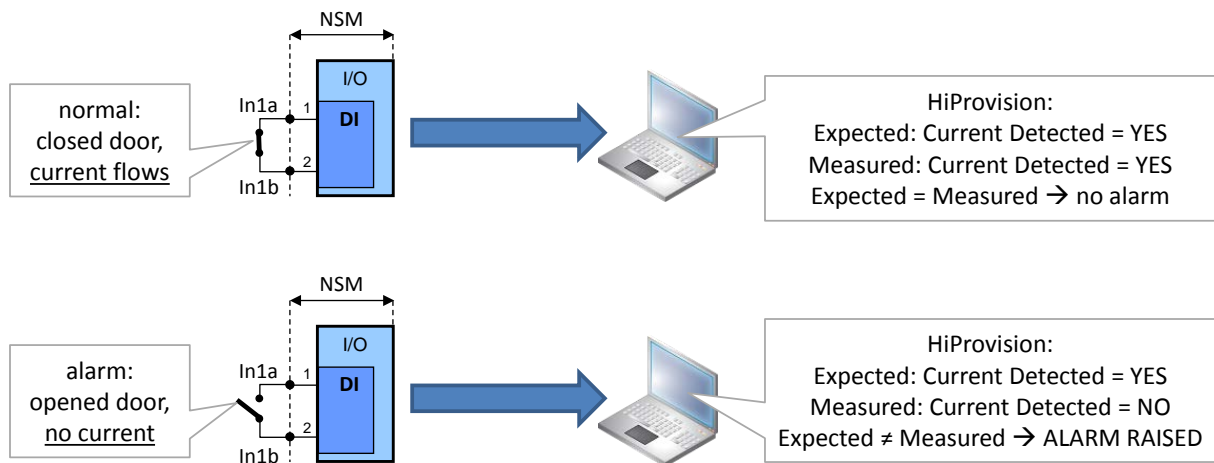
NSM

normal:
closed door,
current flows

In1a

In1b

I/O

1

DI

2

HiProvision:
Expected: Current Detected = YES
Measured: Current Detected = YES
Expected = Measured $\rightarrow$ no alarm

NSM

alarm:
opened door,
no current

In1a

In1b

I/O

1

DI

2

HiProvision:
Expected: Current Detected = YES
Measured: Current Detected = NO
Expected ≠ Measured $\rightarrow$ ALARM RAISED